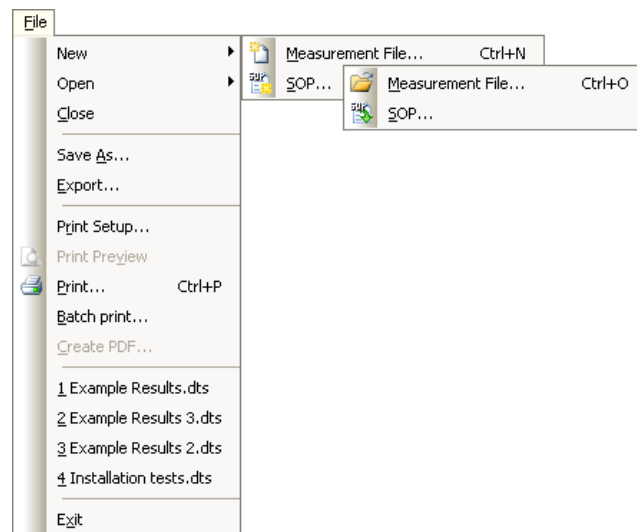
File

New
Open
Close

Save As...
Export...

Print Setup...
Print Preview
Print... Ctrl+P
Batch print...
Create PDF...

1 Example Results.dts
2 Example Results 3.dts
3 Example Results 2.dts
4 Installation tests.dts

Exit

Measurement File... Ctrl+N
SOP...

Measurement File... Ctrl+O
SOP...